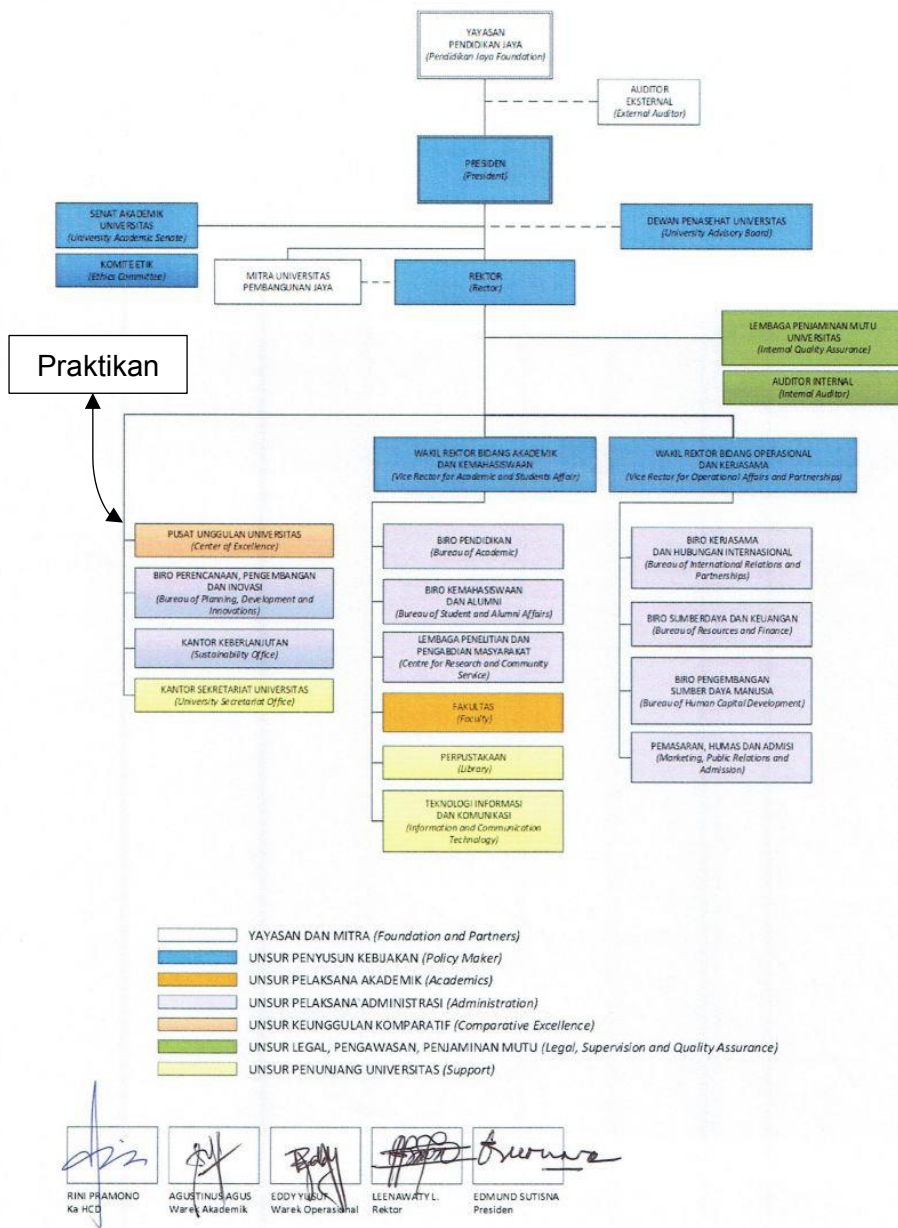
YAYASAN
PENDIDIKAN JAYA
(Pendidikan Jaya Foundation)

AUDITOR
EKSTERNAL
(External Auditor)

PRESIDEN
(President)

SENAT AKADEMIK
UNIVERSITAS
(University Academic Senate)

DEWAN PENASEHAT UNIVERSITAS
(University Advisory Board)

KOMITE ETIK
(Ethics Committee)

MITRA UNIVERSITAS
PEMBANGUNAN JAYA

REKTOR
(Rector)

LEMBAGA PENJAMINAN MUTU
UNIVERSITAS
(Internal Quality Assurance)

AUDITOR INTERNAL
(Internal Auditor)

Praktikan

WAKIL REKTOR BIDANG AKADEMIK
DAN KEMAHASISWAAN
(Vice Rector for Academic and Students Affair)

WAKIL REKTOR BIDANG OPERASIONAL
DAN KERJASAMA
(Vice Rector for Operational Affairs and Partnerships)

PUSAT UNGGULAN UNIVERSITAS
(Center of Excellence)

BIRO PERENCANAAN, PENGEMBANGAN
DAN INOVASI
(Bureau of Planning, Development and Innovations)

KANTOR KEBERLANJUTAN
(Sustainability Office)

KANTOR SEKRETARIAT UNIVERSITAS
(University Secretariat Office)

BIRO PENDIDIKAN
(Bureau of Academic)

BIRO KEMAHASISWAAN
DAN ALUMNI
(Bureau of Student and Alumni Affairs)

LEMBAGA PENELITIAN DAN
PENGABDIAN MASYARAKAT
(Centre for Research and Community Service)

FAKULTAS
(Faculty)

PERPUSTAKAAN
(Library)

TEKNOLOGI INFORMASI
DAN KOMUNIKASI
(Information and Communication Technology)

BIRO KERJASAMA
DAN HUBUNGAN INTERNASIONAL
(Bureau of International Relations and Partnerships)

BIRO SUMBERDAYA DAN KEUANGAN
(Bureau of Resources and Finance)

BIRO PENGEMBANGAN
SUMBER DAYA MANUSIA
(Bureau of Human Capital Development)

PEMASARAN, HUMAS DAN ADMISI
(Marketing, Public Relations and Admission)

YAYASAN DAN MITRA (Foundation and Partners)
UNSUR PENYUSUN KEBIJAKAN (Policy Maker)
UNSUR PELAKSANA AKADEMIK (Academics)
UNSUR PELAKSANA ADMINISTRASI (Administration)
UNSUR KEUNGGULAN KOMPARATIF (Comparative Excellence)
UNSUR LEGAL, PENGAWASAN, PENJAMINAN MUTU (Legal, Supervision and Quality Assurance)
UNSUR PENUNJANG UNIVERSITAS (Support)

RINI PRAMONO
Ka HCD

AGUSTINUS AGUS
Warek Akademik

EDDY YUSUF
Warek Operasional

LEENAWATY L.
Rektor

EDMUND SUTISNA
Presiden